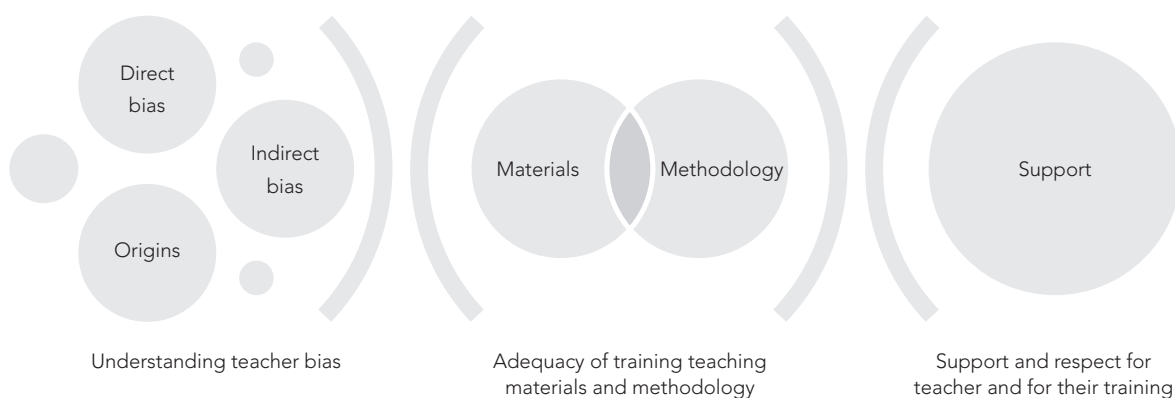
Direct bias

Indirect bias

Origins

Understanding teacher bias

Materials

Methodology

Adequacy of training teaching materials and methodology

Support

Support and respect for teacher and for their training